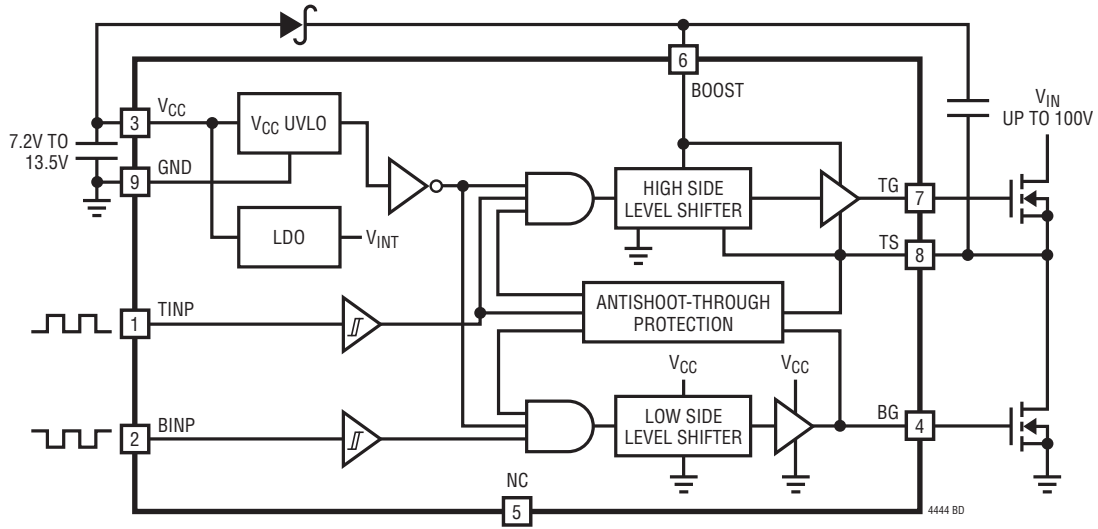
6
BOOST
$V_{IN}$
UP TO 100V
7.2V TO
13.5V
3
$V_{CC}$
$V_{CC}$ UVLO
9
GND
HIGH SIDE
LEVEL SHIFTER
TG
7
LDO
$V_{INT}$
TS
8
1
TINP
ANTISHOOT-THROUGH
PROTECTION
$V_{CC}$
$V_{CC}$
2
BINP
LOW SIDE
LEVEL SHIFTER
BG
4
NC
5
4444 BD